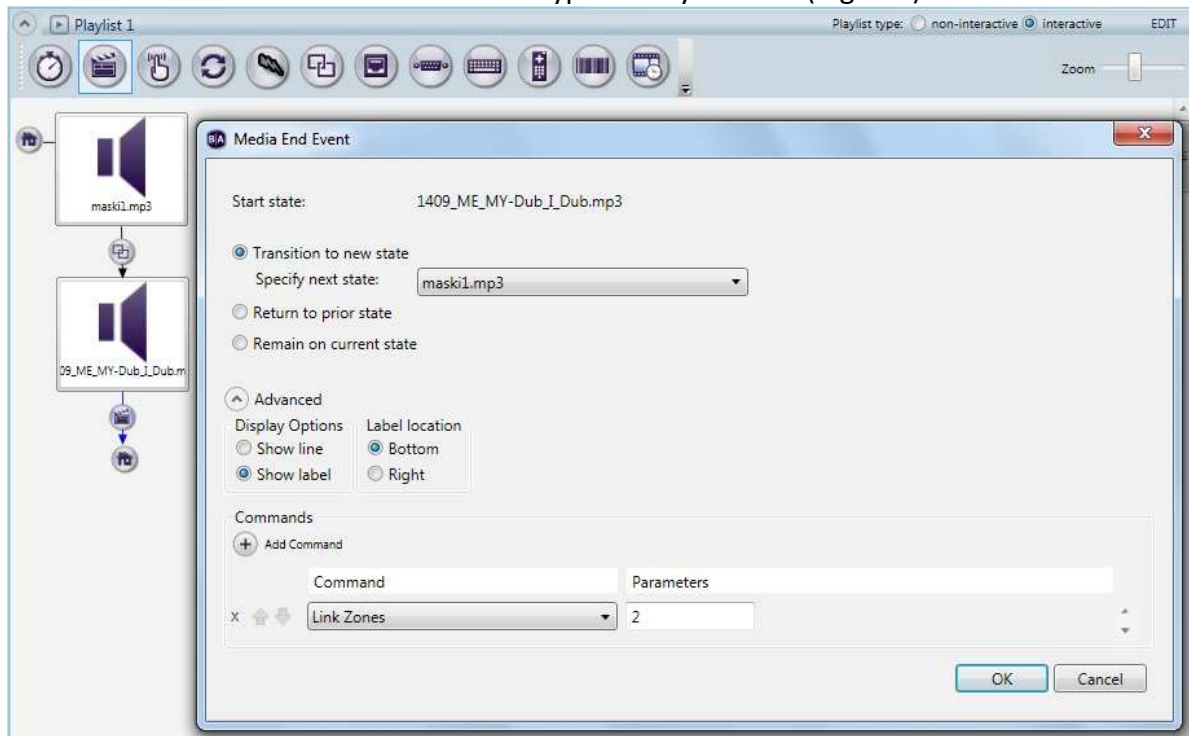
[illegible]

Playlist 1

Playlist type: non-interactive interactive

EDIT

Zoom

maski1.mp3

09_ME_MY-Dub_I_Dub.m

Media End Event

Start state: 1409_ME_MY-Dub_I_Dub.mp3

Transition to new state

Specify next state: maski1.mp3

Return to prior state

Remain on current state

Advanced

Display Options

Show line

Show label

Label location

Bottom

Right

Commands

Add Command

| | Command | Parameters |
|---|---|---|
| x | Link Zones | 2 |

OK

Cancel